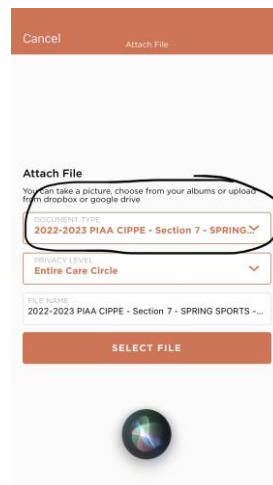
Cancel Attach File

Attach File

You can take a picture, choose from your albums or upload from dropbox or google drive

DOCUMENT TYPE
2022-2023 PIAA CIPPE - Section 7 - SPRING...

PRIVACY LEVEL
Entire Care Circle

FILE NAME
2022-2023 PIAA CIPPE - Section 7 - SPRING SPORTS -...

SELECT FILE